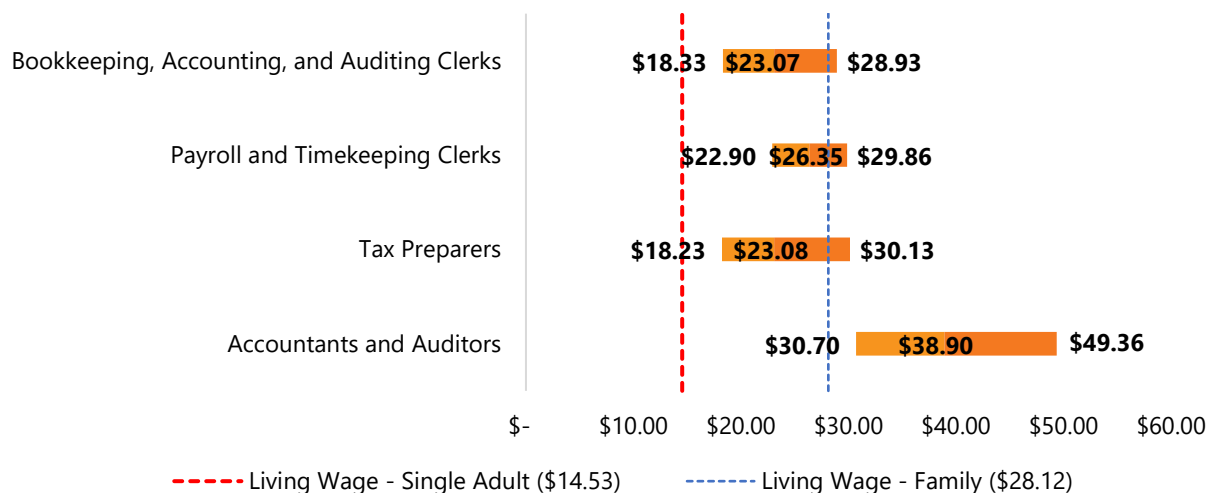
Bookkeeping, Accounting, and Auditing Clerks $18.33 $23.07 $28.93

Payroll and Timekeeping Clerks $22.90 $26.35 $29.86

Tax Preparers $18.23 $23.08 $30.13

Accountants and Auditors $30.70 $38.90 $49.36

$- $10.00 $20.00 $30.00 $40.00 $50.00 $60.00

Living Wage - Single Adult ($14.53)
Living Wage - Family ($28.12)